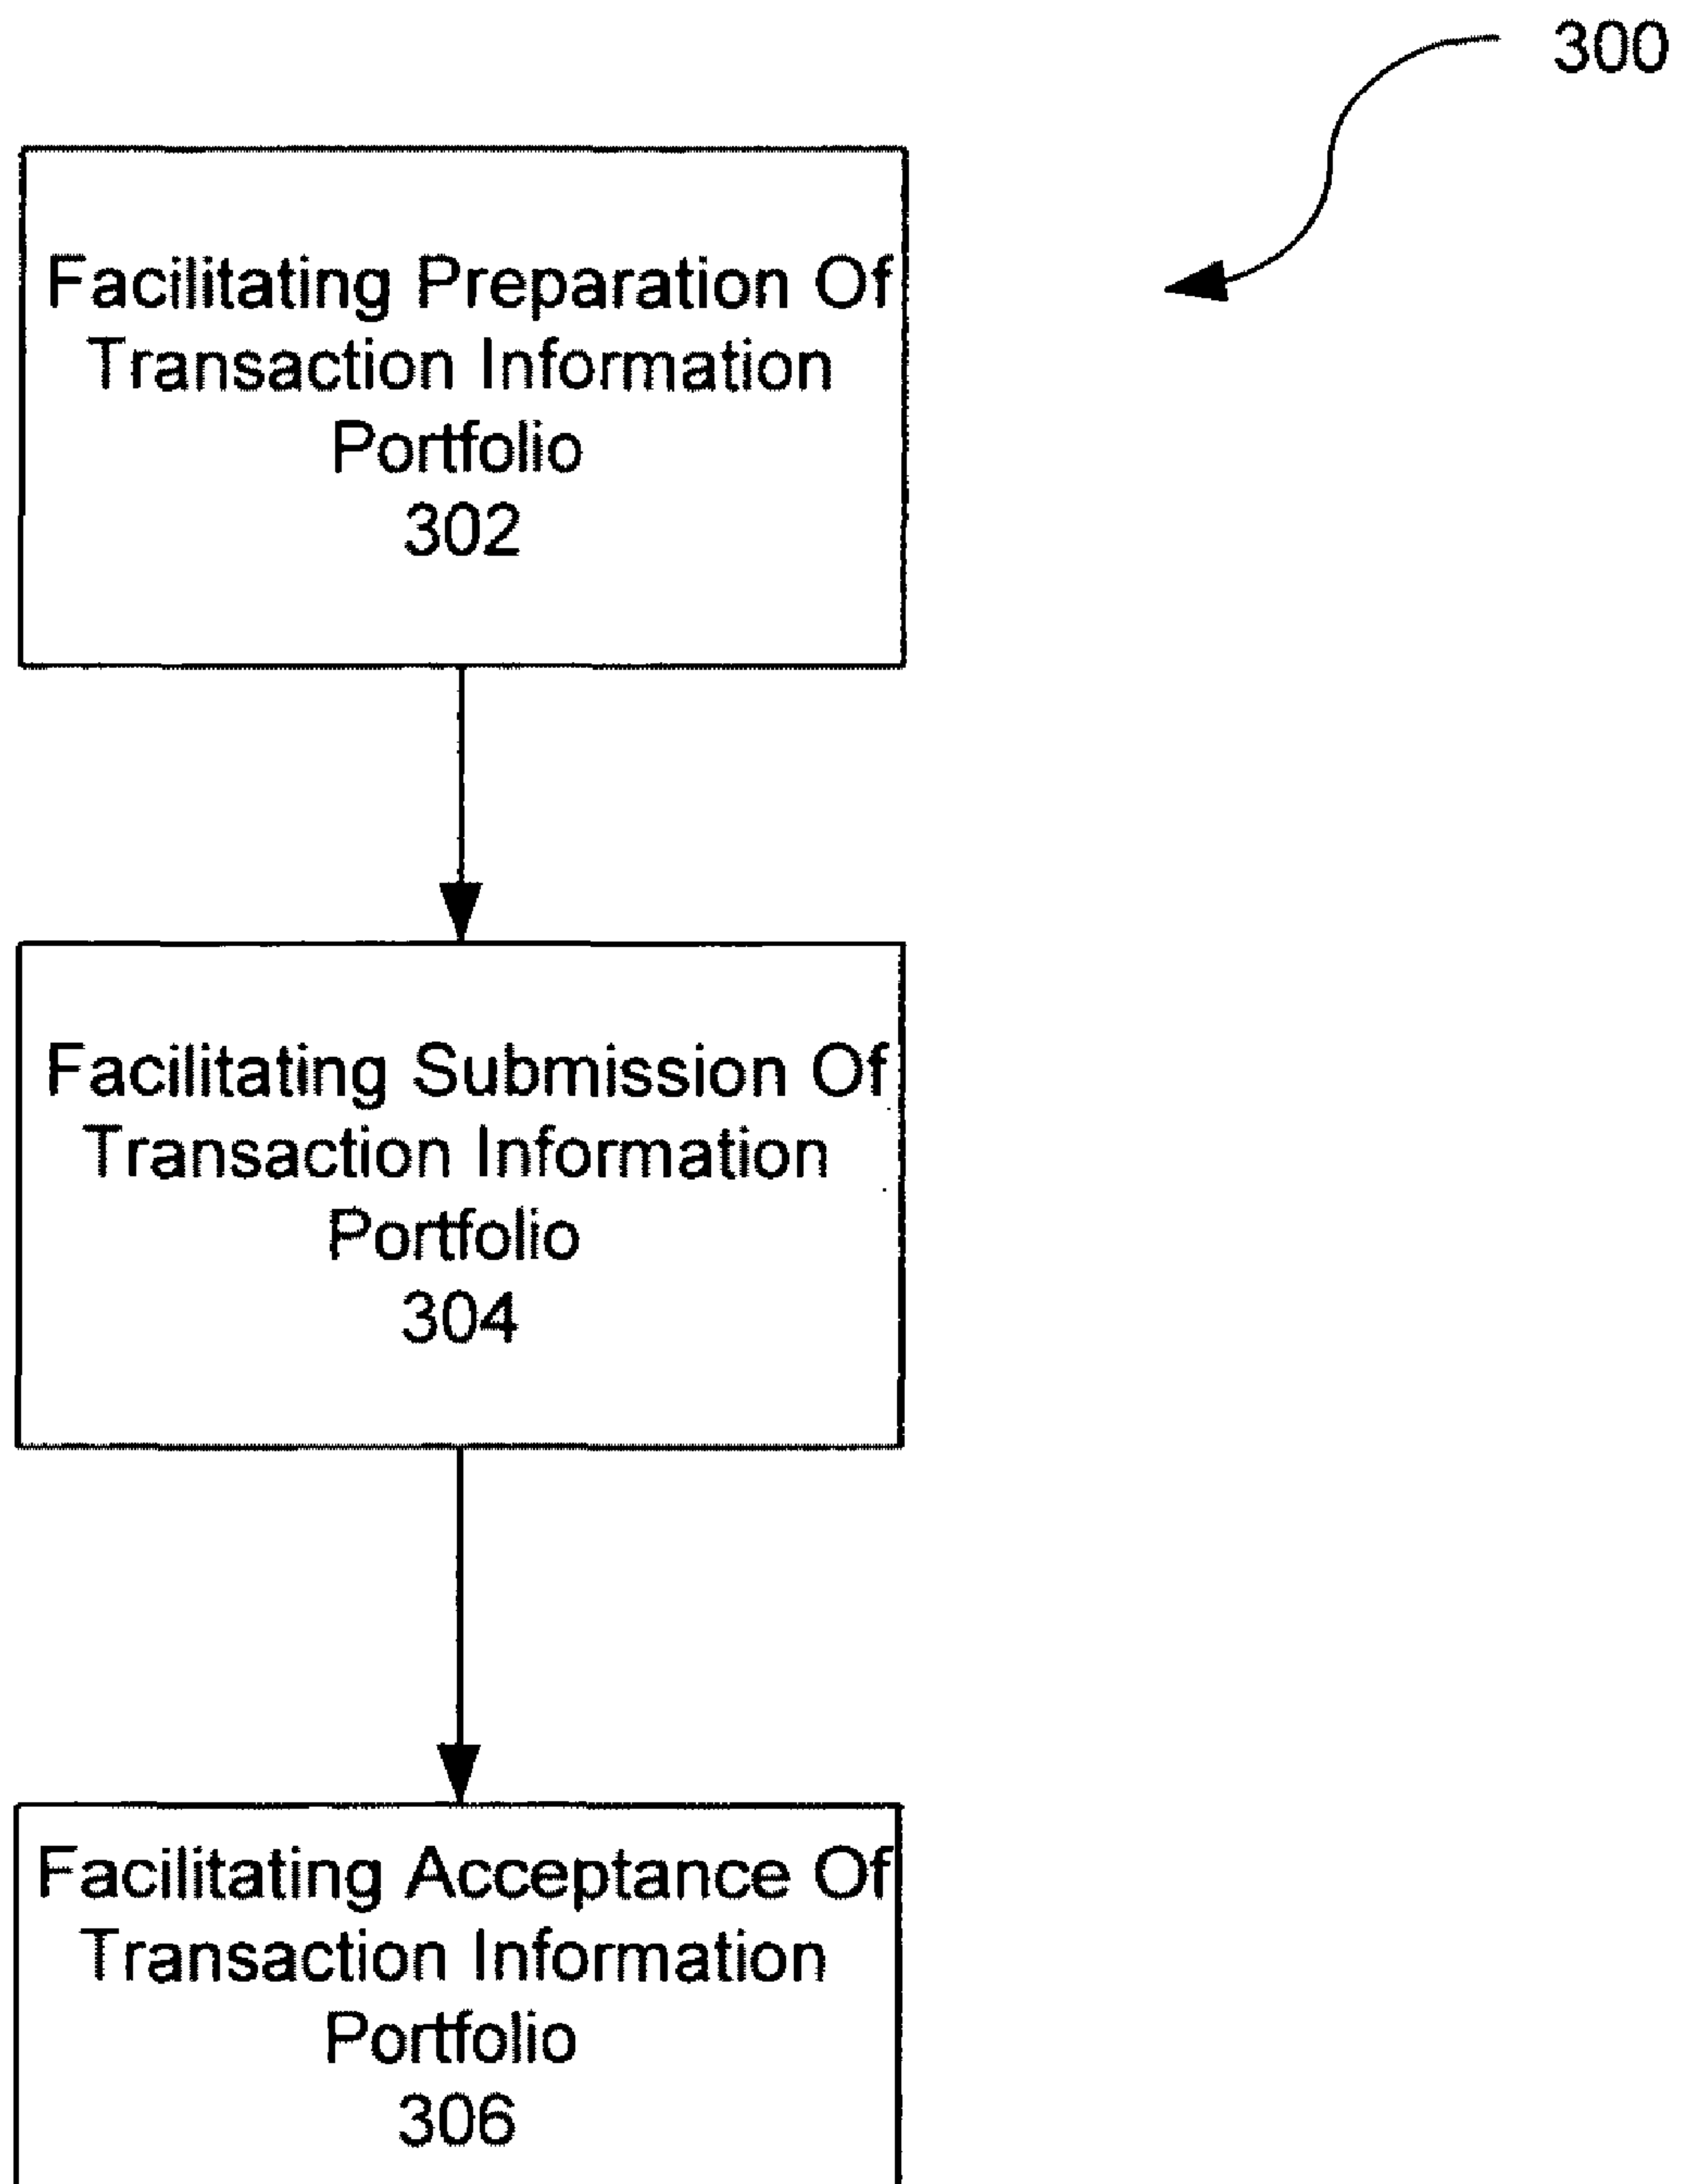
300

Facilitating Preparation Of Transaction Information Portfolio
302

Facilitating Submission Of Transaction Information Portfolio
304

Facilitating Acceptance Of Transaction Information Portfolio
306